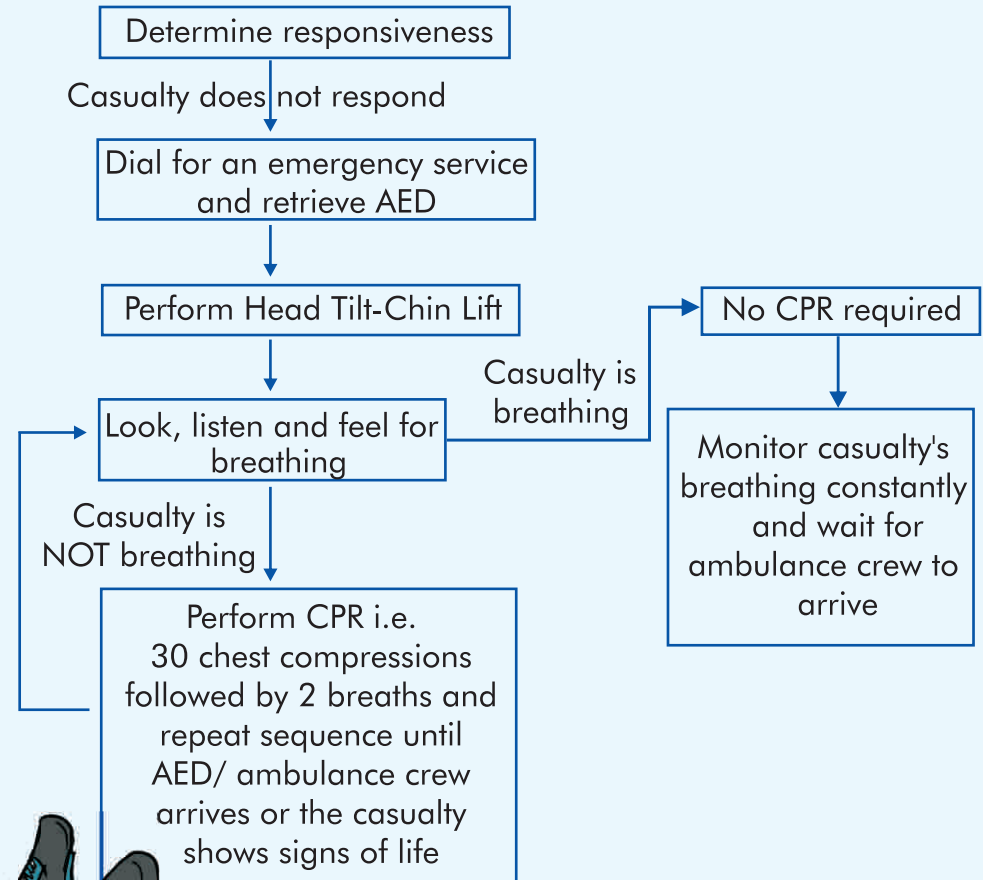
Determine responsiveness

Casualty does not respond

Dial for an emergency service and retrieve AED

Perform Head Tilt-Chin Lift

Look, listen and feel for breathing

Casualty is breathing

No CPR required

Monitor casualty's breathing constantly and wait for ambulance crew to arrive

Casualty is NOT breathing

Perform CPR i.e. 30 chest compressions followed by 2 breaths and repeat sequence until AED/ ambulance crew arrives or the casualty shows signs of life